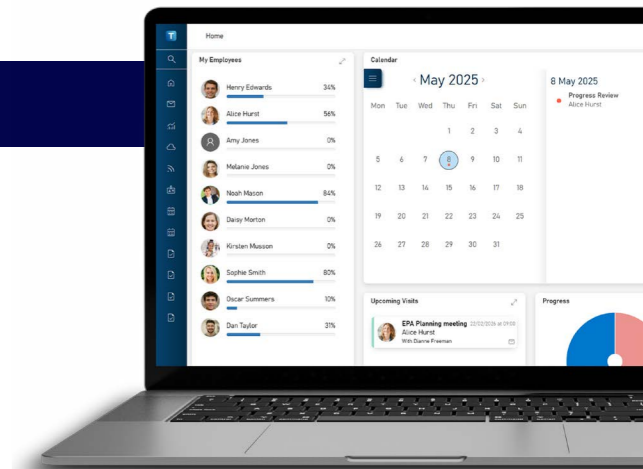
T

Home

My Employees

| | |
|---|---|
| Henry Edwards | 34% |
| Alice Hurst | 56% |
| Amy Jones | 0% |
| Melanie Jones | 0% |
| Noah Mason | 84% |
| Daisy Morton | 0% |
| Kirsten Musson | 0% |
| Sophie Smith | 80% |
| Oscar Summers | 10% |
| Dan Taylor | 31% |

Calendar

‹ May 2025 ›

| Mon | Tue | Wed | Thu | Fri | Sat | Sun |
|---|---|---|---|---|---|---|
| | | | 1 | 2 | 3 | 4 |
| 5 | 6 | 7 | 8 | 9 | 10 | 11 |
| 12 | 13 | 14 | 15 | 16 | 17 | 18 |
| 19 | 20 | 21 | 22 | 23 | 24 | 25 |
| 26 | 27 | 28 | 29 | 30 | 31 | |

8 May 2025

Progress Review
Alice Hurst

Upcoming Visits

EPA Planning meeting 22/05/2025 at 09:00
Alice Hurst
With Dianne Freeman

Progress